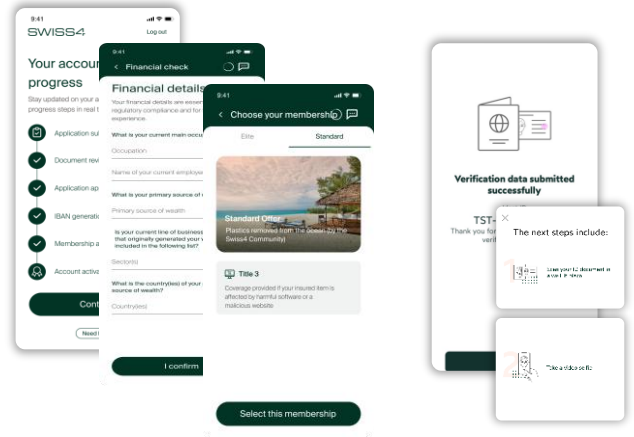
9:41

SWISS4

Log out

Your accou

progress

Stay updated on your a progress steps in real t

Application su

Document revi

Application ap

IBAN generati

Membership a

Account activa

Cont

Need

9:41

Financial check

Financial details

Your financial details are essent regulatory compliance and for experience.

What is your current main occu

Occupation

Name of your current employe

What is your primary source of

Primary source of wealth

Is your current line of business that originally generated your included in the following list?

Sector(s)

What is the country(ies) of your source of wealth?

Country(ies)

I confirm

9:41

Choose your membership

Elite

Standard

Standard Offer

Plastics removed from the ocean (by the Swiss4 Community)

Title 3

Coverage provided if your insured item is affected by harmful software or a malicious website

Select this membership

Verification data submitted successfully

TST-

Thank you fo verif

The next steps include:

Scan your ID document in a well lit area

Take a video selfie